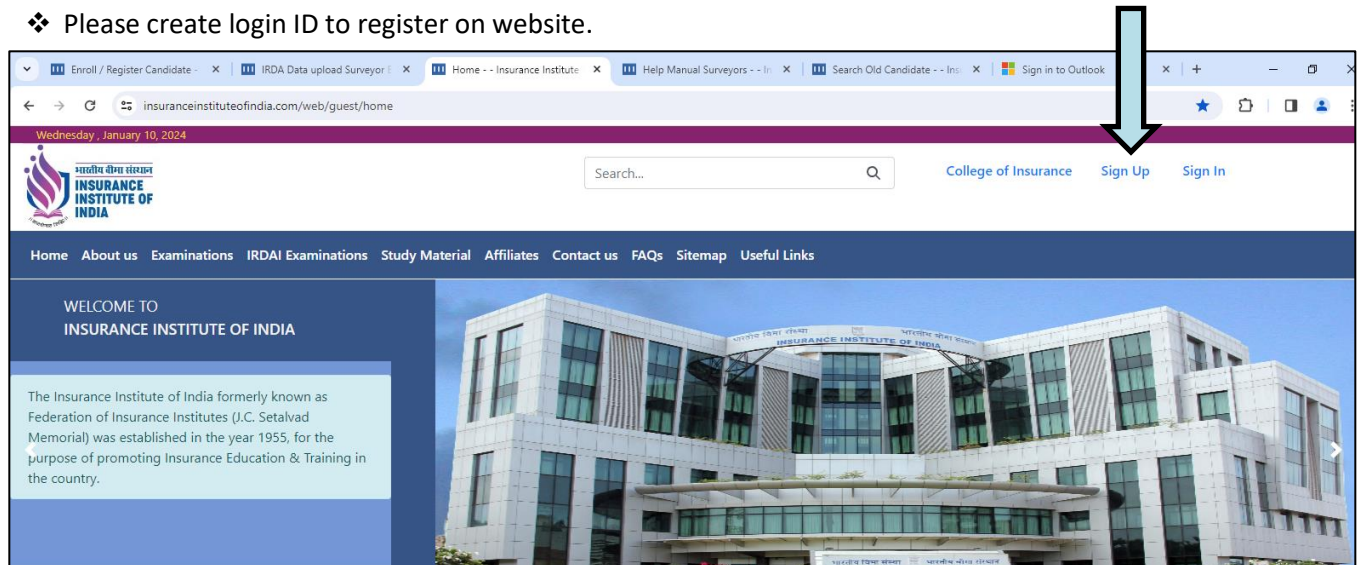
❖ Please create login ID to register on website.

Enroll / Register Candidate - × | IRDA Data upload Surveyor × | Home - - Insurance Institute × | Help Manual Surveyors - - In × | Search Old Candidate - - Ins × | Sign in to Outlook × | +

insuranceinstituteofindia.com/web/guest/home

Wednesday , January 10, 2024

भारतीय बीमा संस्थान
INSURANCE INSTITUTE OF INDIA

Search...

College of Insurance Sign Up Sign In

Home About us Examinations IRDAI Examinations Study Material Affiliates Contact us FAQs Sitemap Useful Links

WELCOME TO
INSURANCE INSTITUTE OF INDIA

The Insurance Institute of India formerly known as Federation of Insurance Institutes (J.C. Setalvad Memorial) was established in the year 1955, for the purpose of promoting Insurance Education & Training in the country.

INSURANCE INSTITUTE OF INDIA